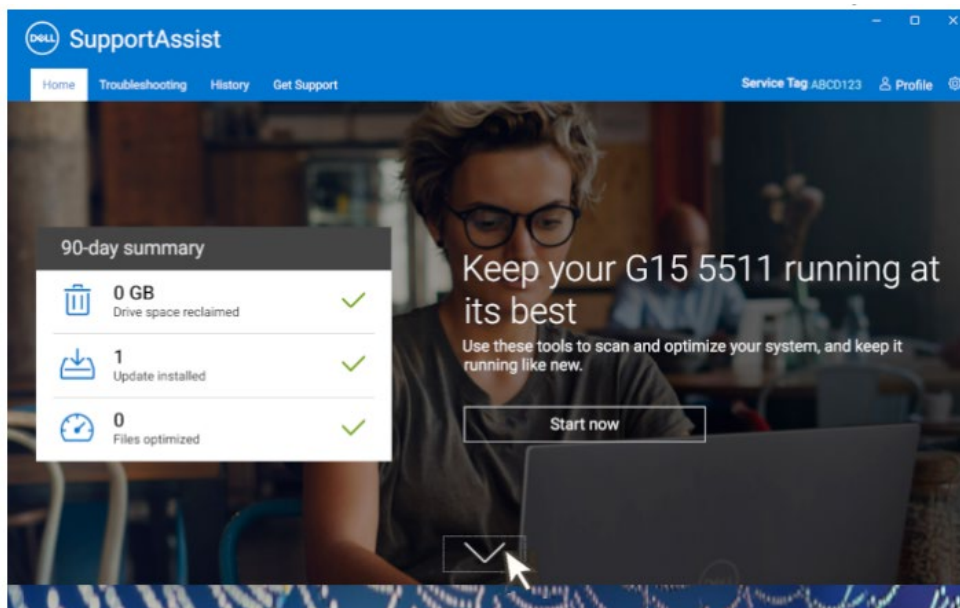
DELL SupportAssist

Home Troubleshooting History Get Support

Service Tag ABCD123 Profile

90-day summary

0 GB
Drive space reclaimed

1
Update installed

0
Files optimized

Keep your G15 5511 running at its best

Use these tools to scan and optimize your system, and keep it running like new.

Start now